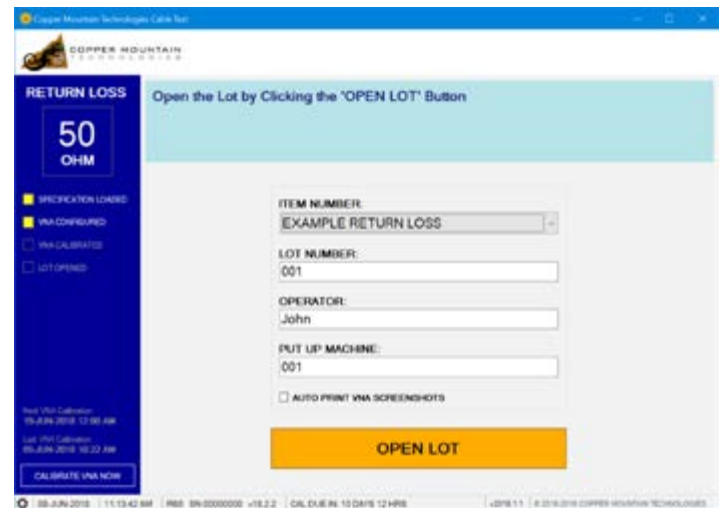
Copper Mountain Technologies Cable Test

COPPER MOUNTAIN TECHNOLOGIES

RETURN LOSS

50

OHM

SPECIFICATION LOADED

VNA CONFIGURED

VNA CALIBRATED

LOT OPENED

Next VNA Calibration
15-JUN-2018 12:00 AM

Last VNA Calibration
05-JUN-2018 10:22 AM

CALIBRATE VNA NOW

Open the Lot by Clicking the 'OPEN LOT' Button

ITEM NUMBER:

EXAMPLE RETURN LOSS

LOT NUMBER:

001

OPERATOR:

John

PUT UP MACHINE:

001

AUTO PRINT VNA SCREENSHOTS

OPEN LOT

08-JUN-2018 | 11:13:42 AM | R60 SN 00000000 v18.2.2 | CAL DUE IN: 10 DAYS 12 HRS | v2018.1.1 | © 2016-2018 COPPER MOUNTAIN TECHNOLOGIES